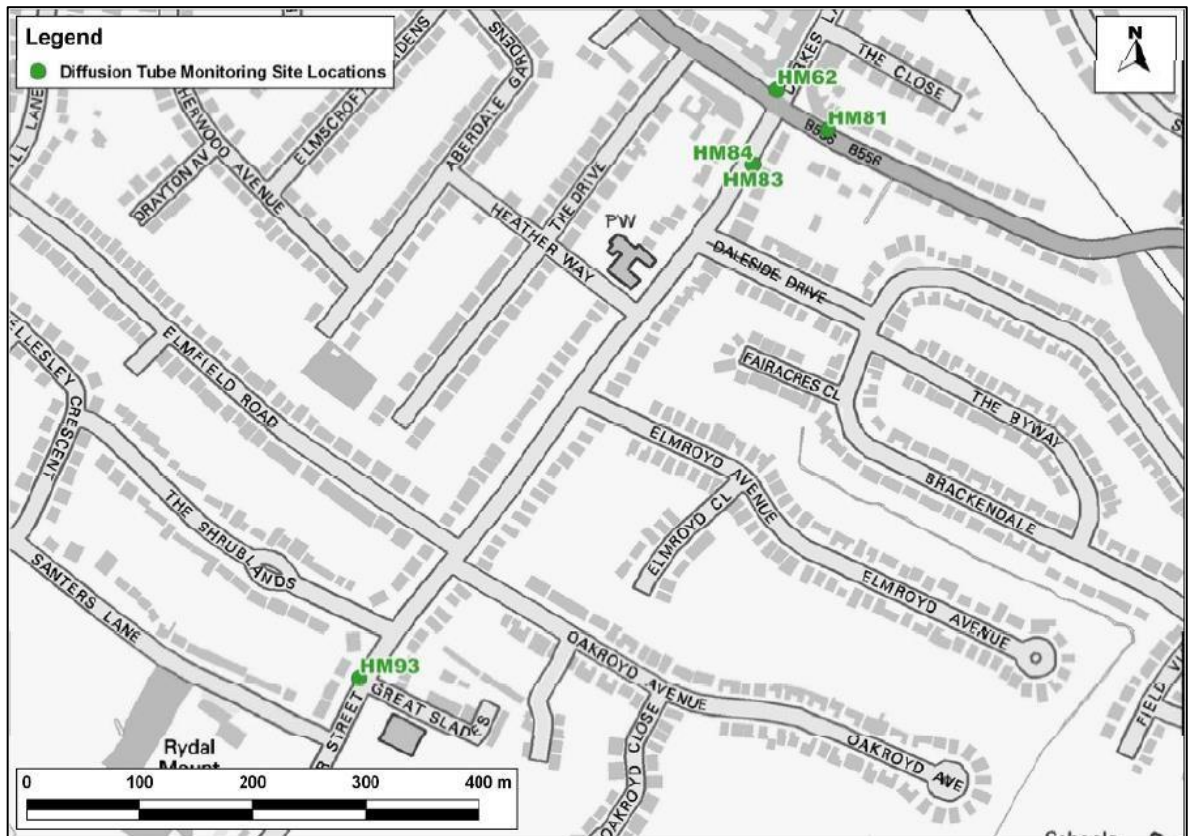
Legend
Diffusion Tube Monitoring Site Locations

N

HM62
HM81
HM84
HM83
HM93

THE CLOSE
B556
B556
ELMSCROFT GARDENS
ABERDALE GARDENS
DRAYTON AV
HERWOOD AVENUE
HEATHER WAY
THE DRIVE
PW
DALESIDE DRIVE
ELMFIELD ROAD
FAIRACRES CL
THE BYWAY
BRACKENDALE
ELMROYD AVENUE
ELMROYD CL
ELMROYD AVENUE
WELLESLEY CRESCENT
THE SHRUBLANDS
SANTERS LANE
OAKROYD AVENUE
OAKROYD CLOSE
OAKROYD AVE
GREAT SLADES
STREET
Rydal Mount
FIELD VI

0 100 200 300 400 m